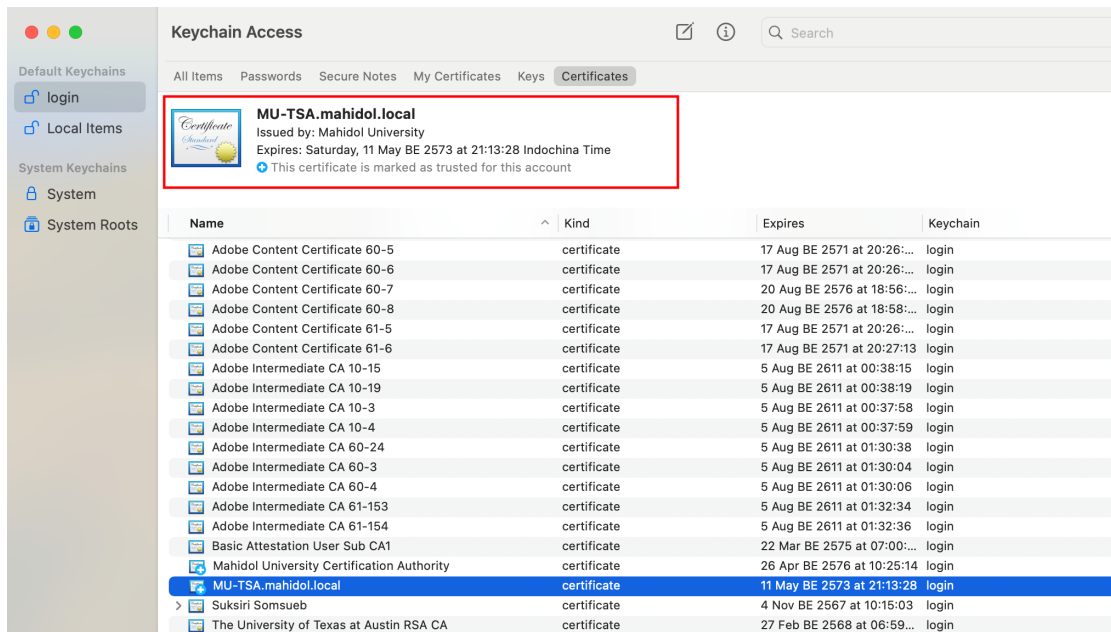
Keychain Access

Search

Default Keychains
login
Local Items
System Keychains
System
System Roots

All Items  Passwords  Secure Notes  My Certificates  Keys  Certificates

Certificate Standard

MU-TSA.mahidol.local
Issued by: Mahidol University
Expires: Saturday, 11 May BE 2573 at 21:13:28 Indochina Time
This certificate is marked as trusted for this account

| Name | Kind | Expires | Keychain |
|---|---|---|---|
| Adobe Content Certificate 60-5 | certificate | 17 Aug BE 2571 at 20:26:... | login |
| Adobe Content Certificate 60-6 | certificate | 17 Aug BE 2571 at 20:26:... | login |
| Adobe Content Certificate 60-7 | certificate | 20 Aug BE 2576 at 18:56:... | login |
| Adobe Content Certificate 60-8 | certificate | 20 Aug BE 2576 at 18:58:... | login |
| Adobe Content Certificate 61-5 | certificate | 17 Aug BE 2571 at 20:26:... | login |
| Adobe Content Certificate 61-6 | certificate | 17 Aug BE 2571 at 20:27:13 | login |
| Adobe Intermediate CA 10-15 | certificate | 5 Aug BE 2611 at 00:38:15 | login |
| Adobe Intermediate CA 10-19 | certificate | 5 Aug BE 2611 at 00:38:19 | login |
| Adobe Intermediate CA 10-3 | certificate | 5 Aug BE 2611 at 00:37:58 | login |
| Adobe Intermediate CA 10-4 | certificate | 5 Aug BE 2611 at 00:37:59 | login |
| Adobe Intermediate CA 60-24 | certificate | 5 Aug BE 2611 at 01:30:38 | login |
| Adobe Intermediate CA 60-3 | certificate | 5 Aug BE 2611 at 01:30:04 | login |
| Adobe Intermediate CA 60-4 | certificate | 5 Aug BE 2611 at 01:30:06 | login |
| Adobe Intermediate CA 61-153 | certificate | 5 Aug BE 2611 at 01:32:34 | login |
| Adobe Intermediate CA 61-154 | certificate | 5 Aug BE 2611 at 01:32:36 | login |
| Basic Attestation User Sub CA1 | certificate | 22 Mar BE 2575 at 07:00:... | login |
| Mahidol University Certification Authority | certificate | 26 Apr BE 2576 at 10:25:14 | login |
| MU-TSA.mahidol.local | certificate | 11 May BE 2573 at 21:13:28 | login |
| Suksiri Somsueb | certificate | 4 Nov BE 2567 at 10:15:03 | login |
| The University of Texas at Austin RSA CA | certificate | 27 Feb BE 2568 at 06:59... | login |